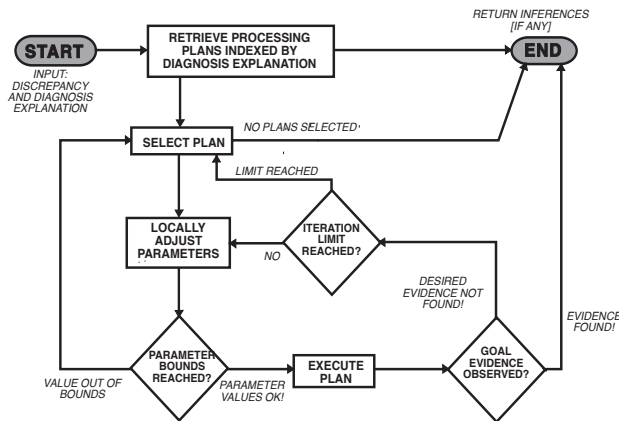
START

INPUT: DISCREPANCY AND DIAGNOSIS EXPLANATION

RETRIEVE PROCESSING PLANS INDEXED BY DIAGNOSIS EXPLANATION

RETURN INFERENCES [IF ANY]

END

SELECT PLAN

NO PLANS SELECTED

LIMIT REACHED

LOCALLY ADJUST PARAMETERS

NO

ITERATION LIMIT REACHED?

DESIRED EVIDENCE NOT FOUND!

EVIDENCE FOUND!

PARAMETER BOUNDS REACHED?

EXECUTE PLAN

GOAL EVIDENCE OBSERVED?

VALUE OUT OF BOUNDS

PARAMETER VALUES OK!